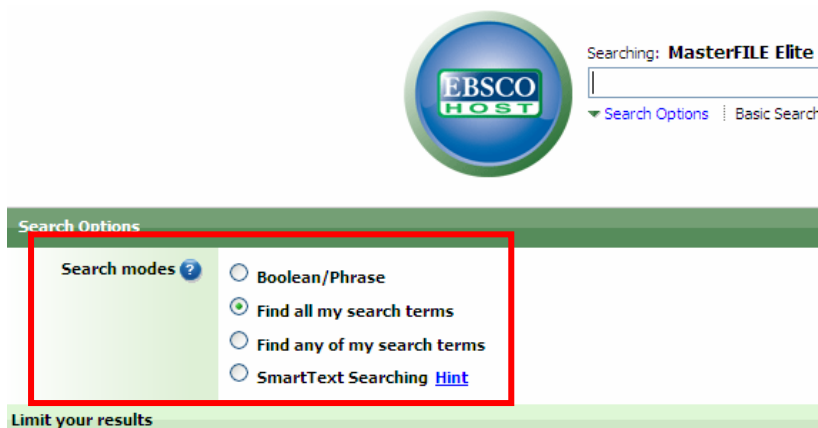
EBSCO
HOST

Searching: MasterFILE Elite

Search Options | Basic Search

Search Options

Search modes

Boolean/Phrase

Find all my search terms

Find any of my search terms

SmartText Searching Hint

Limit your results